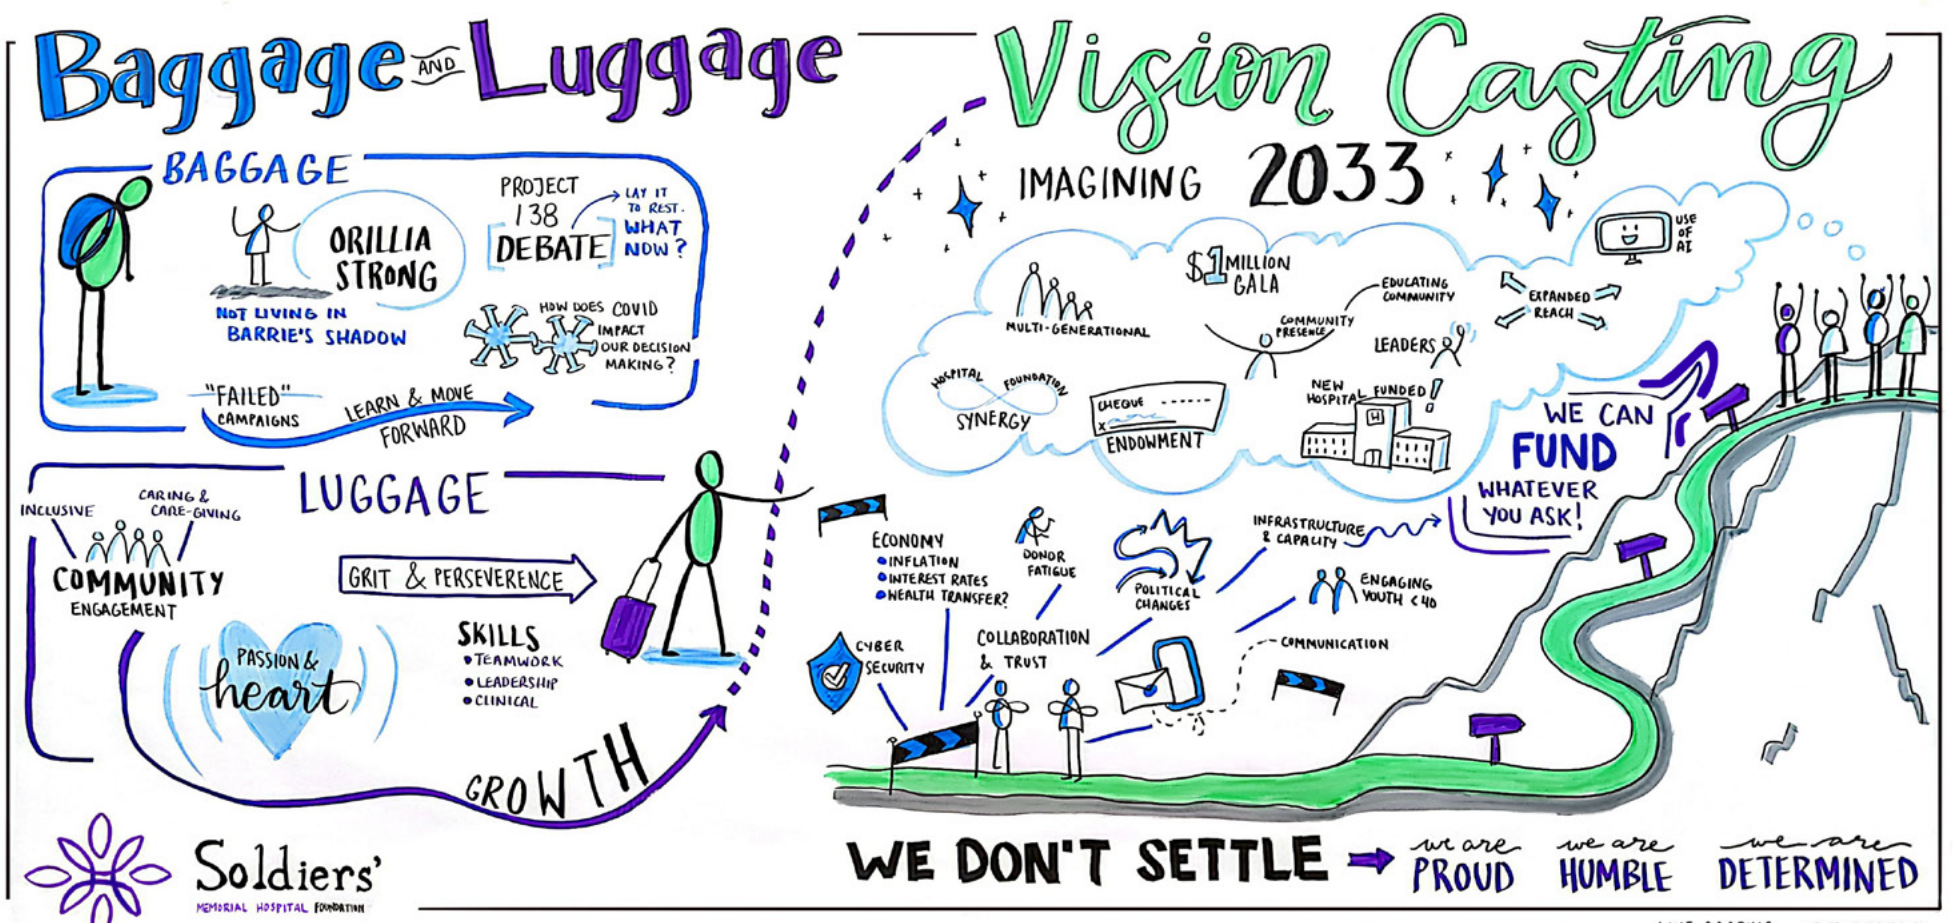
Baggage AND Luggage

BAGGAGE

ORILLIA STRONG

NOT LIVING IN BARRIE'S SHADOW

PROJECT 138 DEBATE

LAY IT TO REST. WHAT NOW?

HOW DOES COVID IMPACT OUR DECISION MAKING?

"FAILED" CAMPAIGNS

LEARN & MOVE FORWARD

LUGGAGE

INCLUSIVE

CARING & CARE-GIVING

COMMUNITY ENGAGEMENT

GRIT & PERSEVERENCE

PASSION & heart

SKILLS
• TEAMWORK
• LEADERSHIP
• CLINICAL

GROWTH

Vision Casting

IMAGINING 2033

$1 MILLION GALA

MULTI-GENERATIONAL

COMMUNITY PRESENCE

EDUCATING COMMUNITY

EXPANDED REACH

USE OF AI

LEADERS

HOSPITAL FOUNDATION SYNERGY

CHEQUE
ENDOWMENT

NEW HOSPITAL FUNDED!

WE CAN FUND WHATEVER YOU ASK!

ECONOMY
• INFLATION
• INTEREST RATES
• HEALTH TRANSFER?

DONOR FATIGUE

POLITICAL CHANGES

INFRASTRUCTURE & CAPACITY

ENGAGING YOUTH <40

CYBER SECURITY

COLLABORATION & TRUST

COMMUNICATION

WE DON'T SETTLE → we are PROUD we are HUMBLE we are DETERMINED

Soldiers' MEMORIAL HOSPITAL FOUNDATION